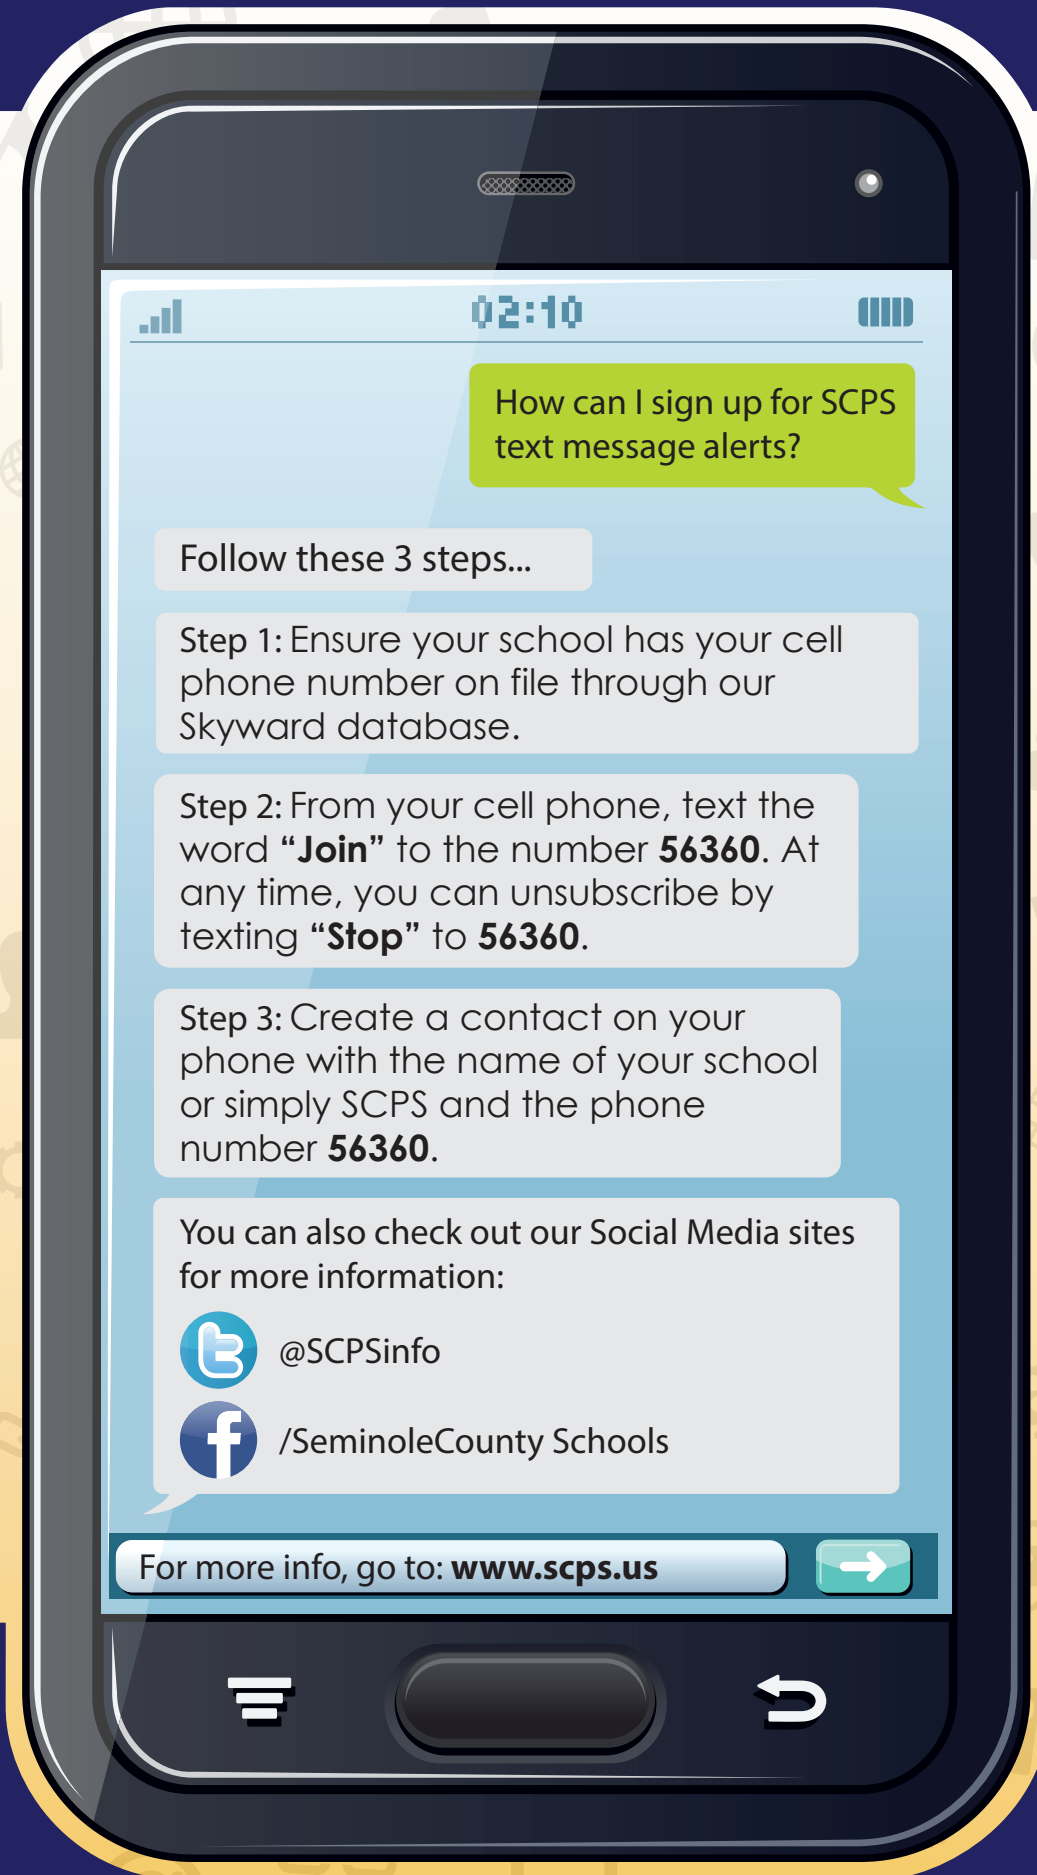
02:10

How can I sign up for SCPS text message alerts?

Follow these 3 steps...

Step 1: Ensure your school has your cell phone number on file through our Skyward database.

Step 2: From your cell phone, text the word **"Join"** to the number **56360**. At any time, you can unsubscribe by texting **"Stop"** to **56360**.

Step 3: Create a contact on your phone with the name of your school or simply SCPS and the phone number **56360**.

You can also check out our Social Media sites for more information:

@SCPSinfo

/SeminoleCounty Schools

For more info, go to: **www.scps.us**